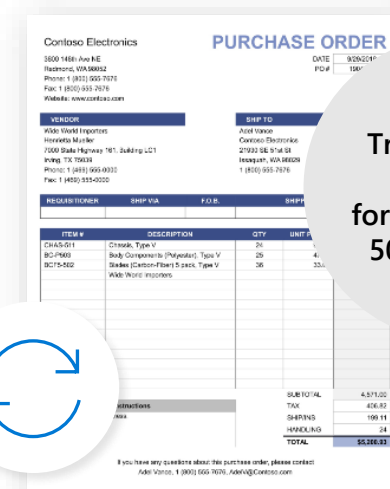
Contoso Electronics

3600 148th Ave NE
Redmond, WA 98052
Phone: 1 (800) 555-7676
Fax: 1 (800) 555-7676
Website: www.contoso.com

PURCHASE ORDER

DATE 8/26/201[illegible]
PO # 190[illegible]

VENDOR
Wide World Importers
Henrietta Mueller
7000 State Highway 161, Building LC1
Irving, TX 75039
Phone: 1 (469) 555-0000
Fax: 1 (469) 555-0000

SHIP TO
Adel Vance
Contoso Electronics
21000 SE 51st St
Issaquah, WA 98029
1 (800) 555-7676

Tr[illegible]

for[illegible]

5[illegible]

| REQUISITIONER | SHIP VIA | F.O.B. | SHIP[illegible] |
|---|---|---|---|
| | | | |

| ITEM # | DESCRIPTION | QTY | UNIT P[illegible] |
|---|---|---|---|
| CHAS-511 | Chassis, Type V | 24 | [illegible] |
| BC-P909 | Body Components (Polyester), Type V | 25 | 4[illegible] |
| BCFS-502 | Blades (Carbon-Fiber) 5-pack, Type V | 36 | 33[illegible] |
| | Wide World Importers | | |

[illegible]nstructions
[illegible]ness

| SUBTOTAL | 4,571.00 |
|---|---|
| TAX | 405.82 |
| SHIPPING | 199.11 |
| HANDLING | 24 |
| TOTAL | $5,200.93 |

If you have any questions about this purchase order, please contact
Adel Vance, 1 (800) 555-7676, AdelV@Contoso.com